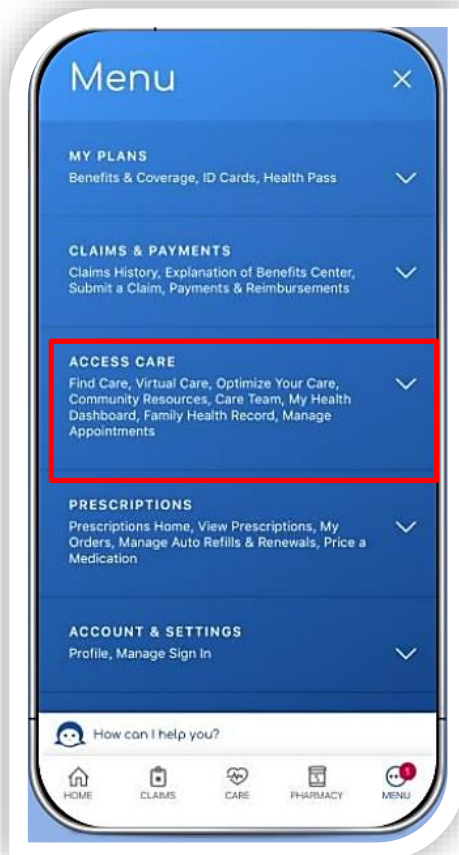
Menu

×

MY PLANS
Benefits & Coverage, ID Cards, Health Pass

CLAIMS & PAYMENTS
Claims History, Explanation of Benefits Center, Submit a Claim, Payments & Reimbursements

ACCESS CARE
Find Care, Virtual Care, Optimize Your Care, Community Resources, Care Team, My Health Dashboard, Family Health Record, Manage Appointments

PRESCRIPTIONS
Prescriptions Home, View Prescriptions, My Orders, Manage Auto Refills & Renewals, Price a Medication

ACCOUNT & SETTINGS
Profile, Manage Sign In

How can I help you?

HOME CLAIMS CARE PHARMACY 1 MENU